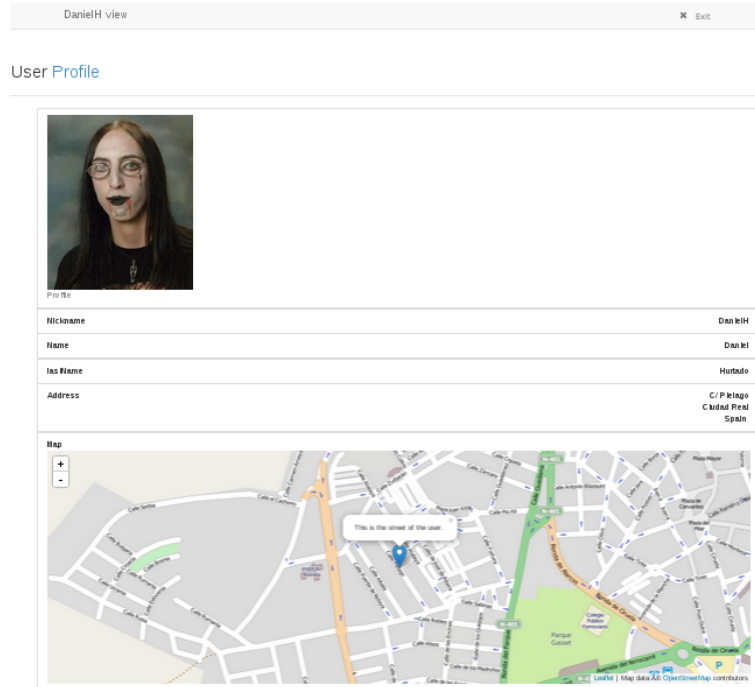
DanielH view

✖ Exit

User Profile

Profile

| Nickname | DanielH |
|---|---|
| Name | Daniel |
| lastName | Hurtado |
| Address | C/ Pielago Ciudad Real Spain |

Map

+
-

This is the street of the user.

Leaflet | Map data © OpenStreetMap contributors